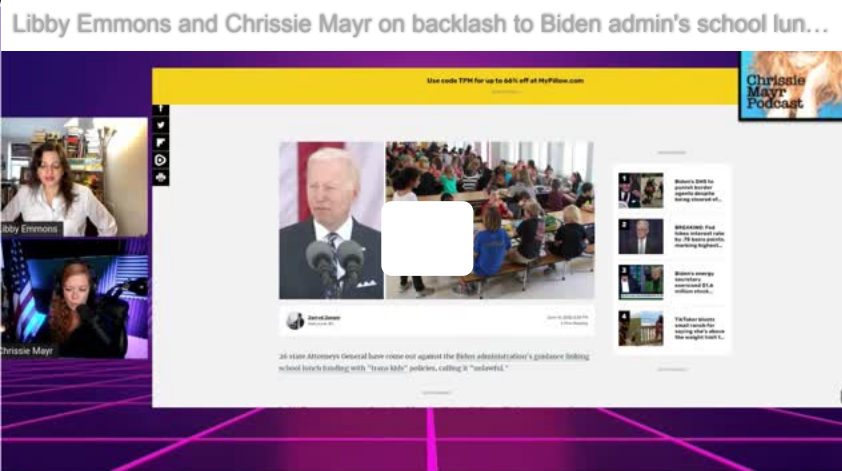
Libby Emmons and Chrissie Mayr on backlash to Biden admin's school lun…

Chrissie Mayr Podcast

Use code TPM for up to 66% off at MyPillow.com

Libby Emmons

Chrissie Mayr

Jarrod Jones

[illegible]

26 state Attorneys General have come out against the Biden administration's guidance linking school lunch funding with "trans kids" policies, calling it "unlawful."

1 Biden's DHS to punish border agents despite being cleared of...

2 BREAKING: Fed hikes interest rate by .75 basis points, marking highest...

3 Biden's energy secretary exercised $1.6 million stock...

4 TikToker blasts small ranch for saying she's above the weight limit t...